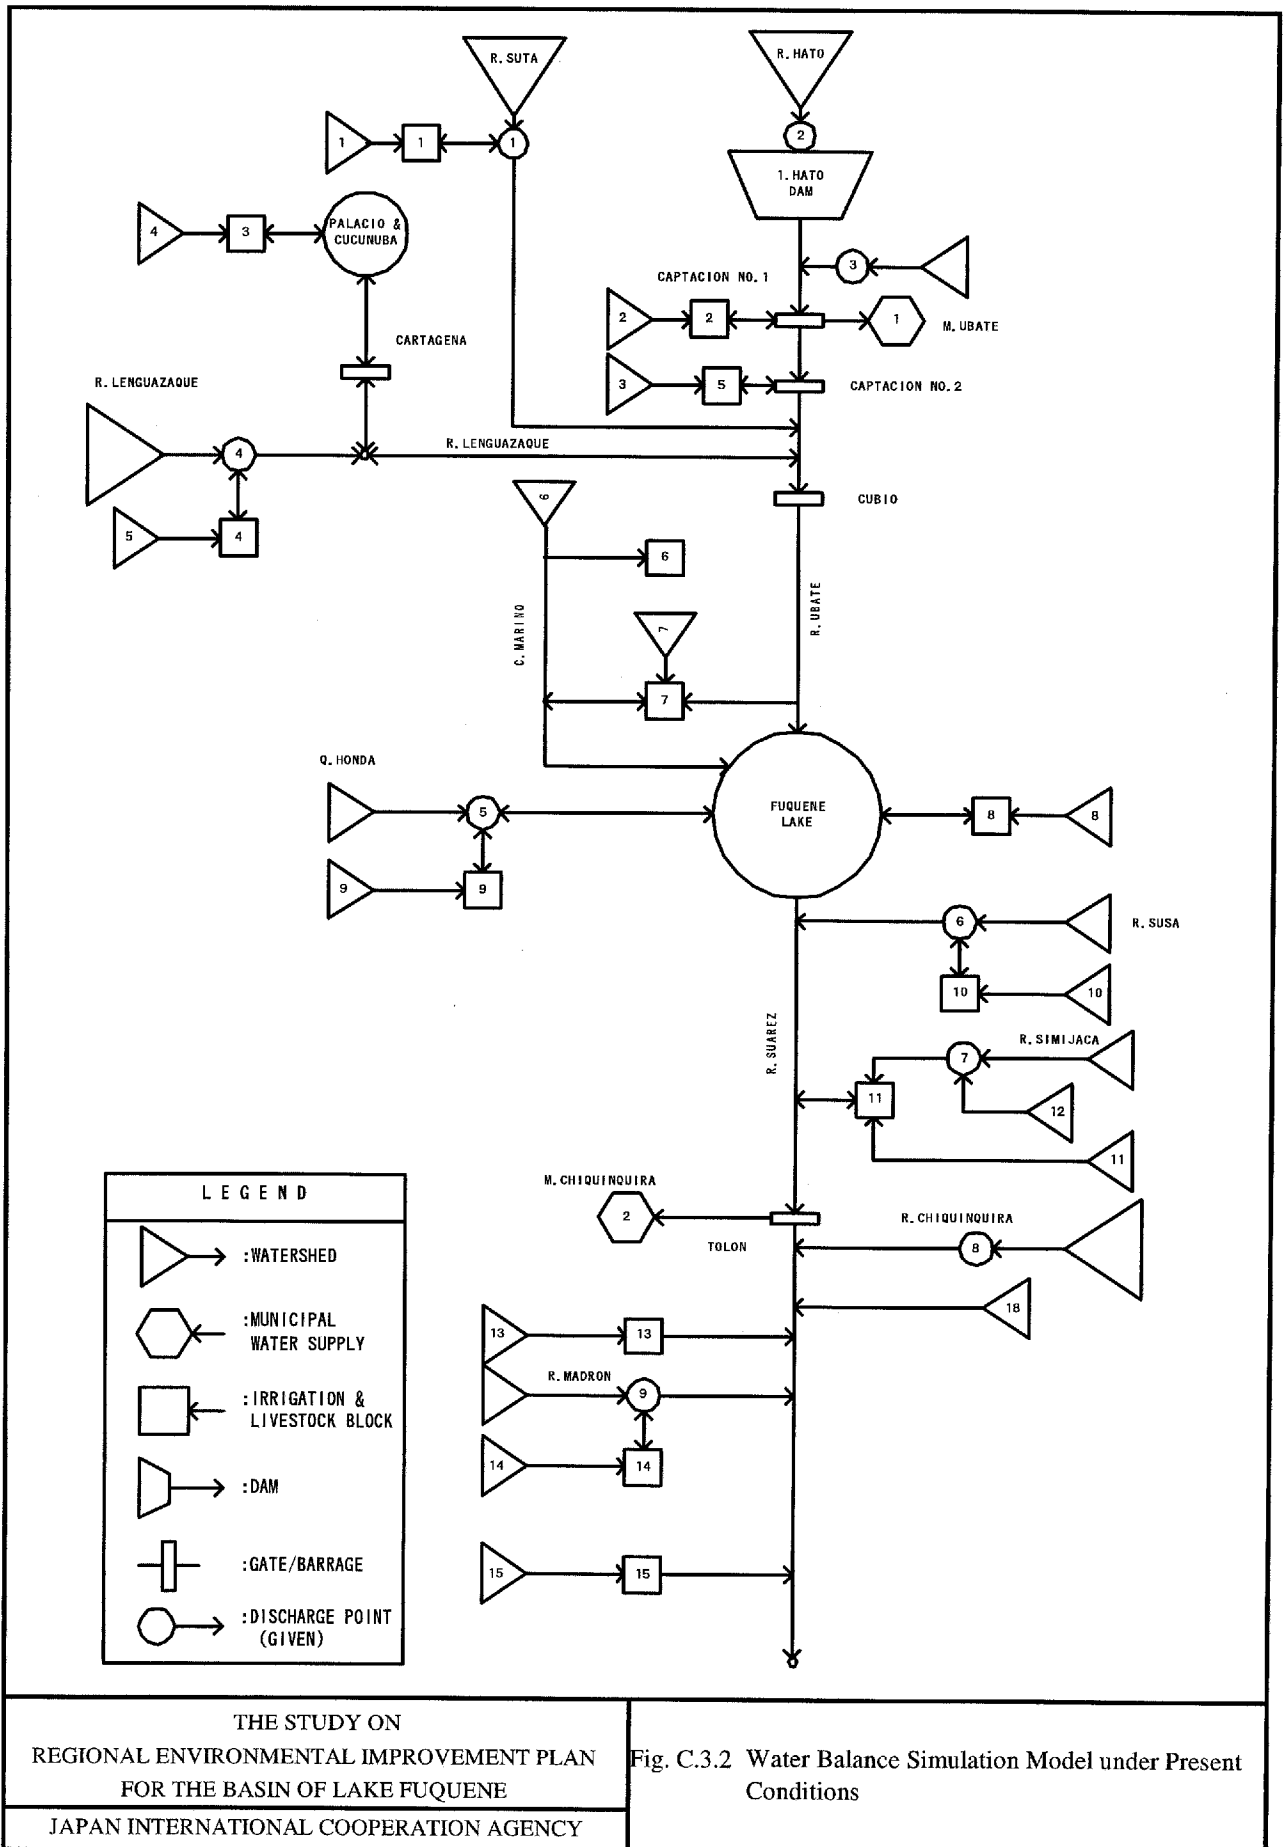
R. SUTA

R. HATO

1

1

1

2

1. HATO DAM

4

3

PALACIO & CUCUNUBA

3

CAPTACION NO. 1

2

2

1

M. UBATE

CARTAGENA

3

5

CAPTACION NO. 2

R. LENGUAZAQUE

4

R. LENGUAZAQUE

5

4

CUBIO

6

6

C. MARINO

R. UBATE

7

7

Q. HONDA

5

FUQUENE LAKE

8

8

9

9

6

R. SUSA

10

10

R. SUAREZ

R. SIMIJACA

7

11

12

11

LEGEND

:WATERSHED

:MUNICIPAL WATER SUPPLY

:IRRIGATION & LIVESTOCK BLOCK

:DAM

:GATE/BARRAGE

:DISCHARGE POINT (GIVEN)

M. CHIQUINQUIRA

2

TOLON

R. CHIQUINQUIRA

8

18

13

13

R. MADRON

9

14

14

15

15

THE STUDY ON
REGIONAL ENVIRONMENTAL IMPROVEMENT PLAN
FOR THE BASIN OF LAKE FUQUENE

JAPAN INTERNATIONAL COOPERATION AGENCY

Fig. C.3.2 Water Balance Simulation Model under Present Conditions